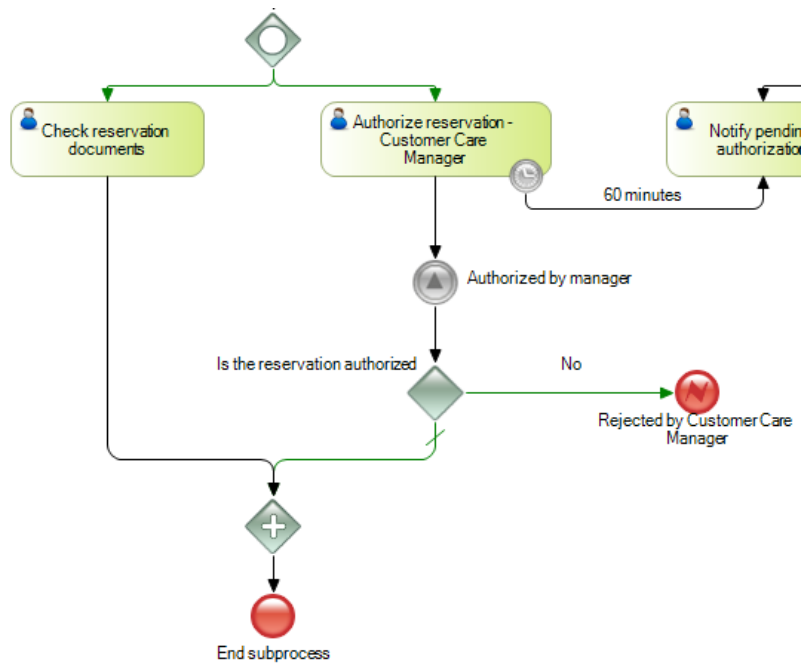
Check reservation documents

Authorize reservation - Customer Care Manager

Notify pendin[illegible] authorizatio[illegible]

60 minutes

Authorized by manager

Is the reservation authorized

No

Rejected by Customer Care Manager

End subprocess